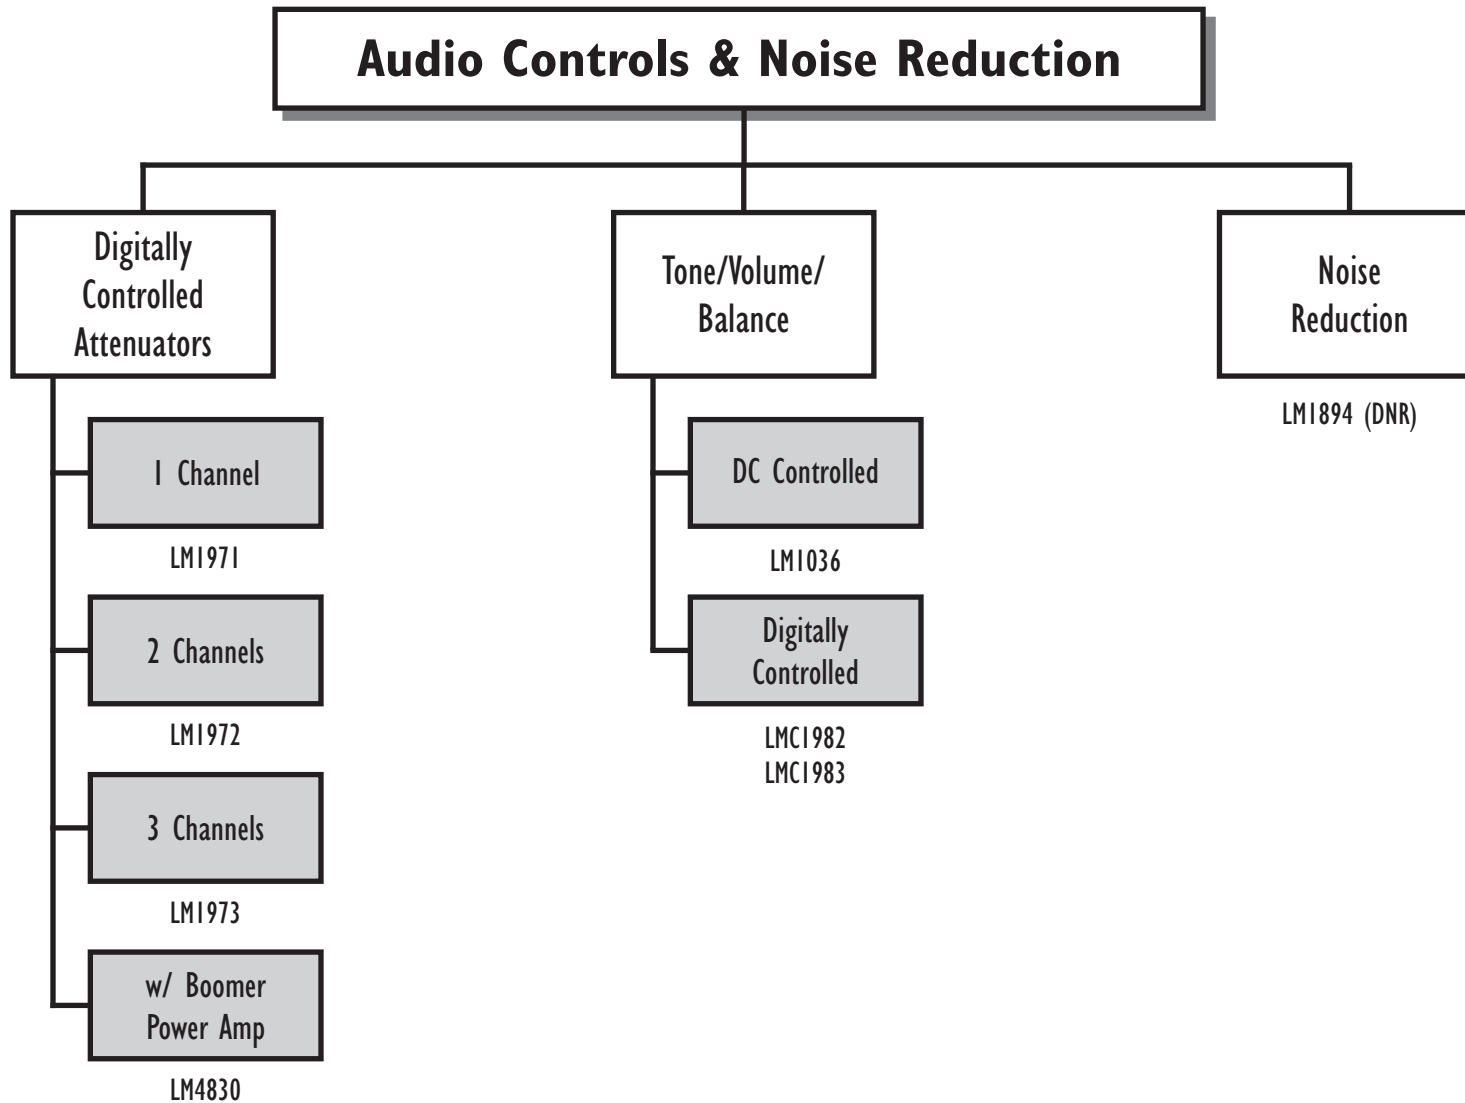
Audio Controls & Noise Reduction

Digitally Controlled Attenuators

1 Channel

LM1971

2 Channels

LM1972

3 Channels

LM1973

w/ Boomer Power Amp

LM4830

Tone/Volume/ Balance

DC Controlled

LM1036

Digitally Controlled

LMC1982
LMC1983

Noise Reduction

LM1894 (DNR)